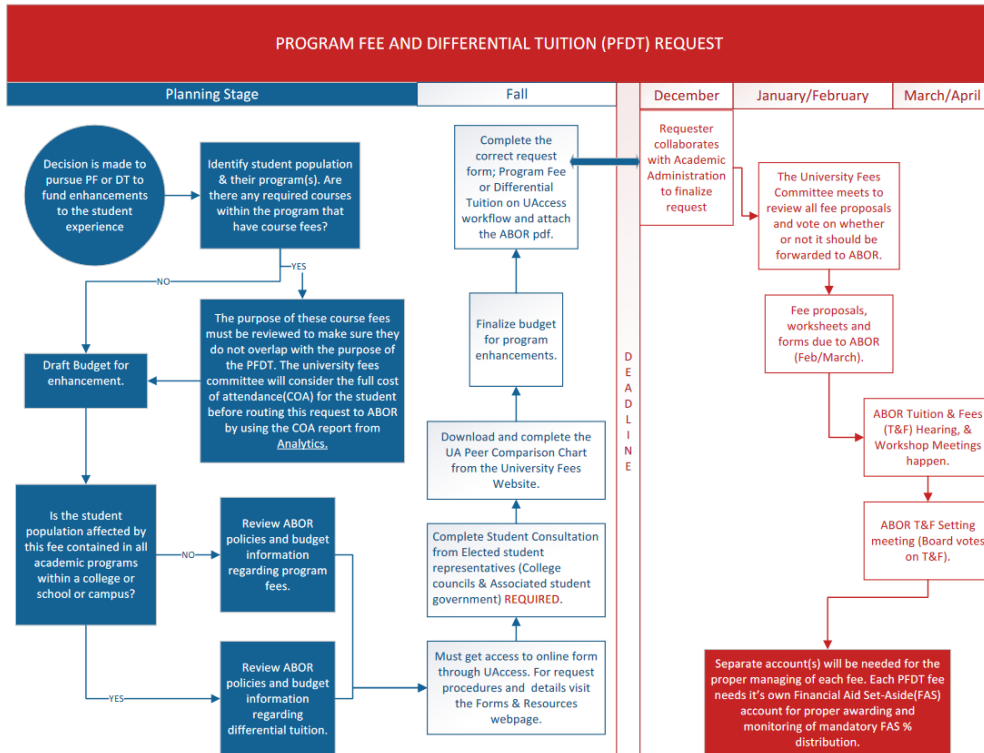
PROGRAM FEE AND DIFFERENTIAL TUITION (PFDT) REQUEST

Planning Stage

Fall

December

January/February

March/April

Decision is made to pursue PF or DT to fund enhancements to the student experience

Identify student population & their program(s). Are there any required courses within the program that have course fees?

NO

YES

The purpose of these course fees must be reviewed to make sure they do not overlap with the purpose of the PFDT. The university fees committee will consider the full cost of attendance(COA) for the student before routing this request to ABOR by using the COA report from Analytics.

Draft Budget for enhancement.

Is the student population affected by this fee contained in all academic programs within a college or school or campus?

NO

YES

Review ABOR policies and budget information regarding program fees.

Review ABOR policies and budget information regarding differential tuition.

Complete the correct request form; Program Fee or Differential Tuition on UAccess workflow and attach the ABOR pdf.

Finalize budget for program enhancements.

Download and complete the UA Peer Comparison Chart from the University Fees Website.

Complete Student Consultation from Elected student representatives (College councils & Associated student government) REQUIRED.

Must get access to online form through UAccess. For request procedures and details visit the Forms & Resources webpage.

DEADLINE

Requester collaborates with Academic Administration to finalize request

The University Fees Committee meets to review all fee proposals and vote on whether or not it should be forwarded to ABOR.

Fee proposals, worksheets and forms due to ABOR (Feb/March).

ABOR Tuition & Fees (T&F) Hearing, & Workshop Meetings happen.

ABOR T&F Setting meeting (Board votes on T&F).

Separate account(s) will be needed for the proper managing of each fee. Each PFDT fee needs it's own Financial Aid Set-Aside(FAS) account for proper awarding and monitoring of mandatory FAS % distribution.